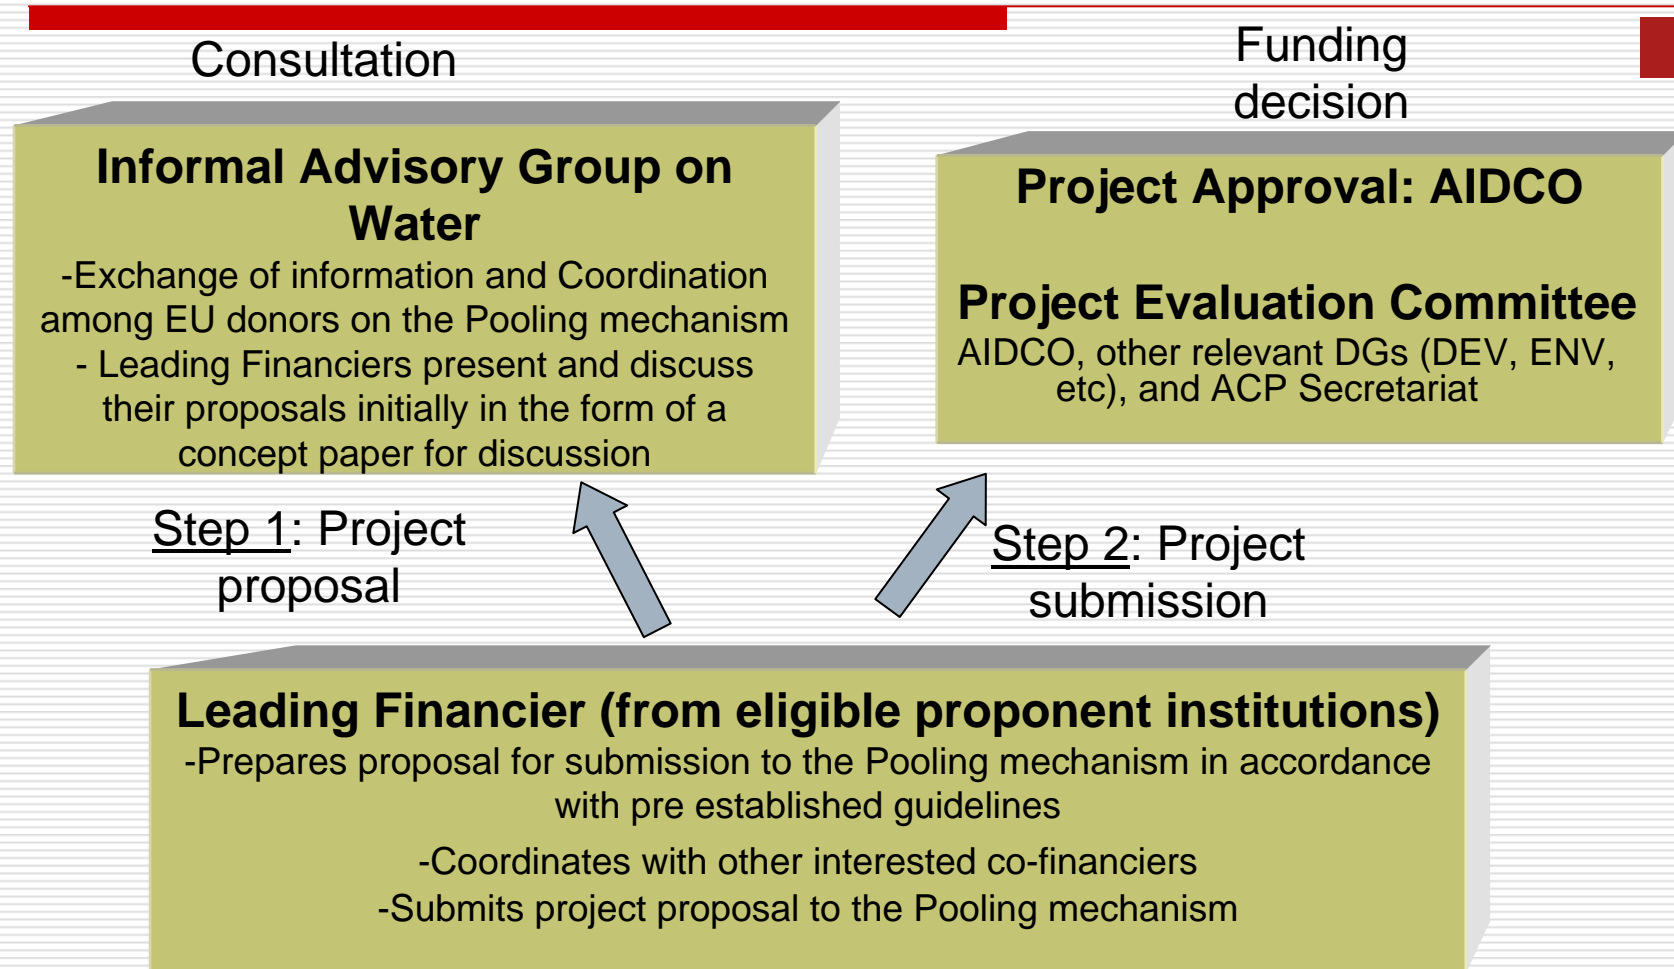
Consultation

Funding decision

Informal Advisory Group on Water

-Exchange of information and Coordination among EU donors on the Pooling mechanism

- Leading Financiers present and discuss their proposals initially in the form of a concept paper for discussion

Project Approval: AIDCO

Project Evaluation Committee

AIDCO, other relevant DGs (DEV, ENV, etc), and ACP Secretariat

Step 1: Project proposal

Step 2: Project submission

Leading Financier (from eligible proponent institutions)

-Prepares proposal for submission to the Pooling mechanism in accordance with pre established guidelines

-Coordinates with other interested co-financiers

-Submits project proposal to the Pooling mechanism